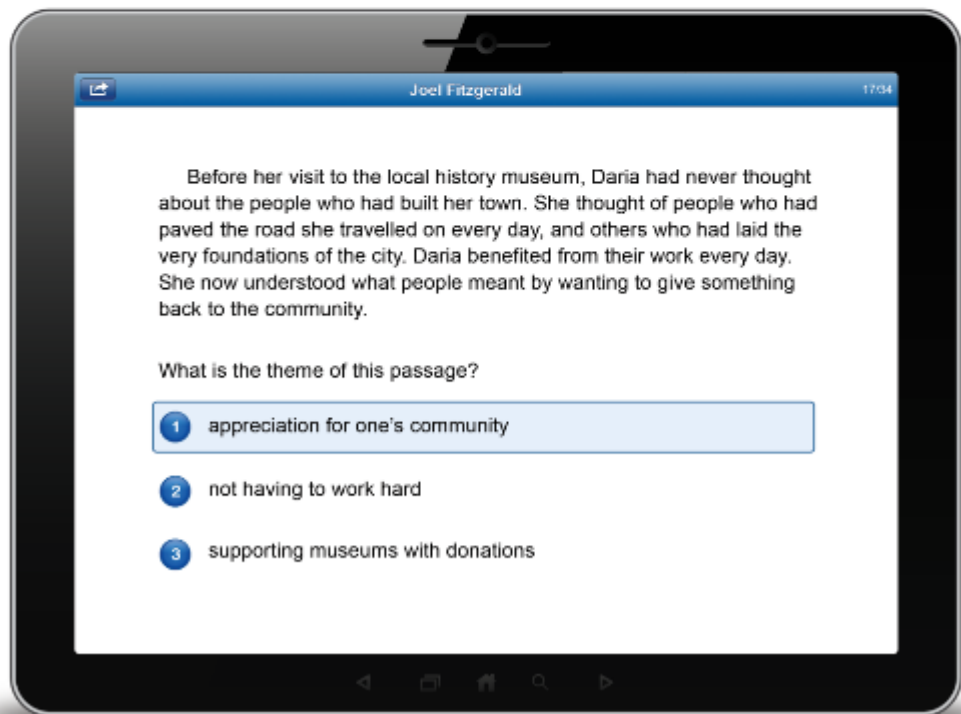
Joel Fitzgerald

17/34

Before her visit to the local history museum, Daria had never thought about the people who had built her town. She thought of people who had paved the road she travelled on every day, and others who had laid the very foundations of the city. Daria benefited from their work every day. She now understood what people meant by wanting to give something back to the community.

What is the theme of this passage?

1 appreciation for one's community

2 not having to work hard

3 supporting museums with donations